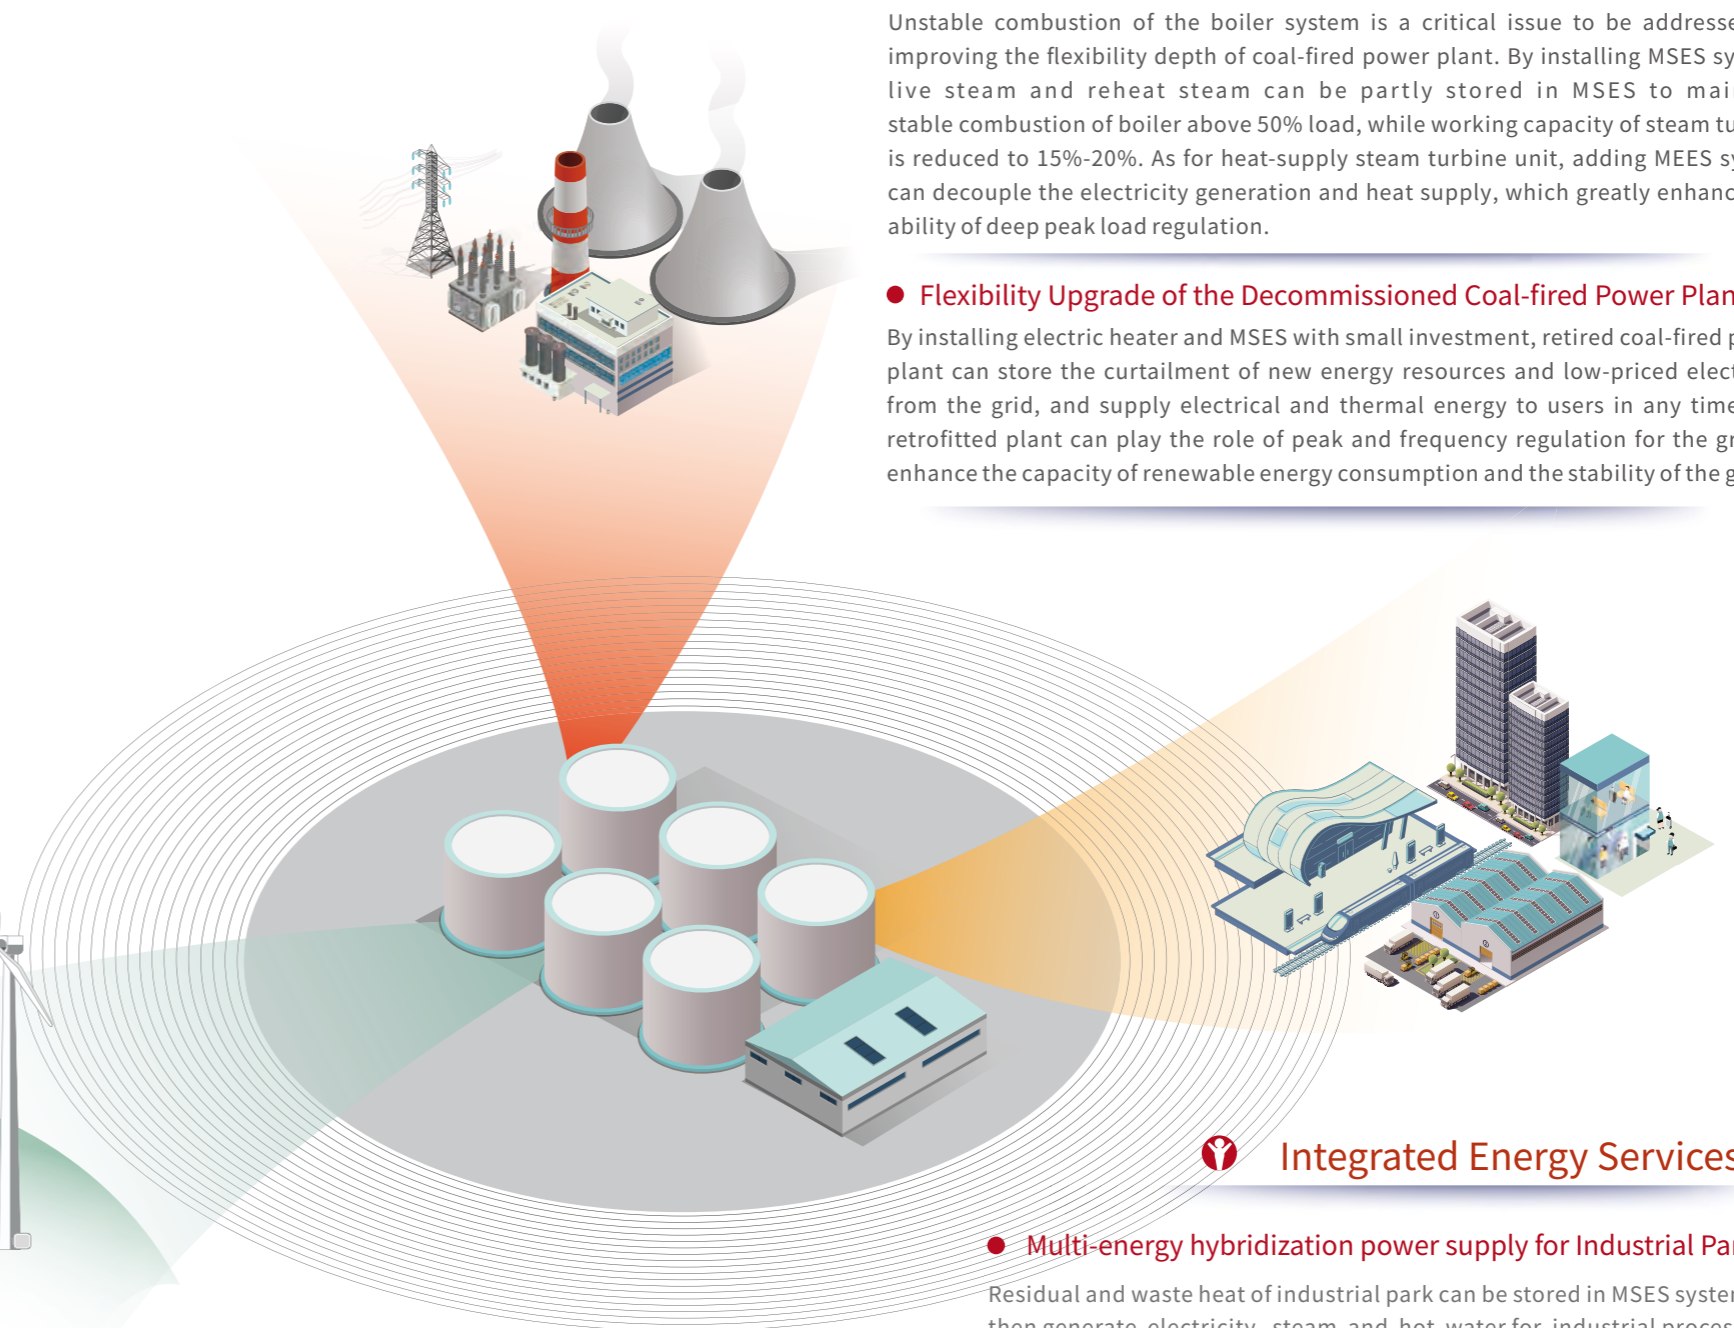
Unstable combustion of the boiler system is a critical issue to be addresse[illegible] improving the flexibility depth of coal-fired power plant. By installing MSES sy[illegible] live steam and reheat steam can be partly stored in MSES to mai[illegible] stable combustion of boiler above 50% load, while working capacity of steam tu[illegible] is reduced to 15%-20%. As for heat-supply steam turbine unit, adding MEES sy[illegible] can decouple the electricity generation and heat supply, which greatly enhanc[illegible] ability of deep peak load regulation.

Flexibility Upgrade of the Decommissioned Coal-fired Power Plan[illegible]

By installing electric heater and MSES with small investment, retired coal-fired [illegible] plant can store the curtailment of new energy resources and low-priced elec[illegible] from the grid, and supply electrical and thermal energy to users in any time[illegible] retrofitted plant can play the role of peak and frequency regulation for the gr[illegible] enhance the capacity of renewable energy consumption and the stability of the g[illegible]

Integrated Energy Services

Multi-energy hybridization power supply for Industrial Pa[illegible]

Residual and waste heat of industrial park can be stored in MSES syste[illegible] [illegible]